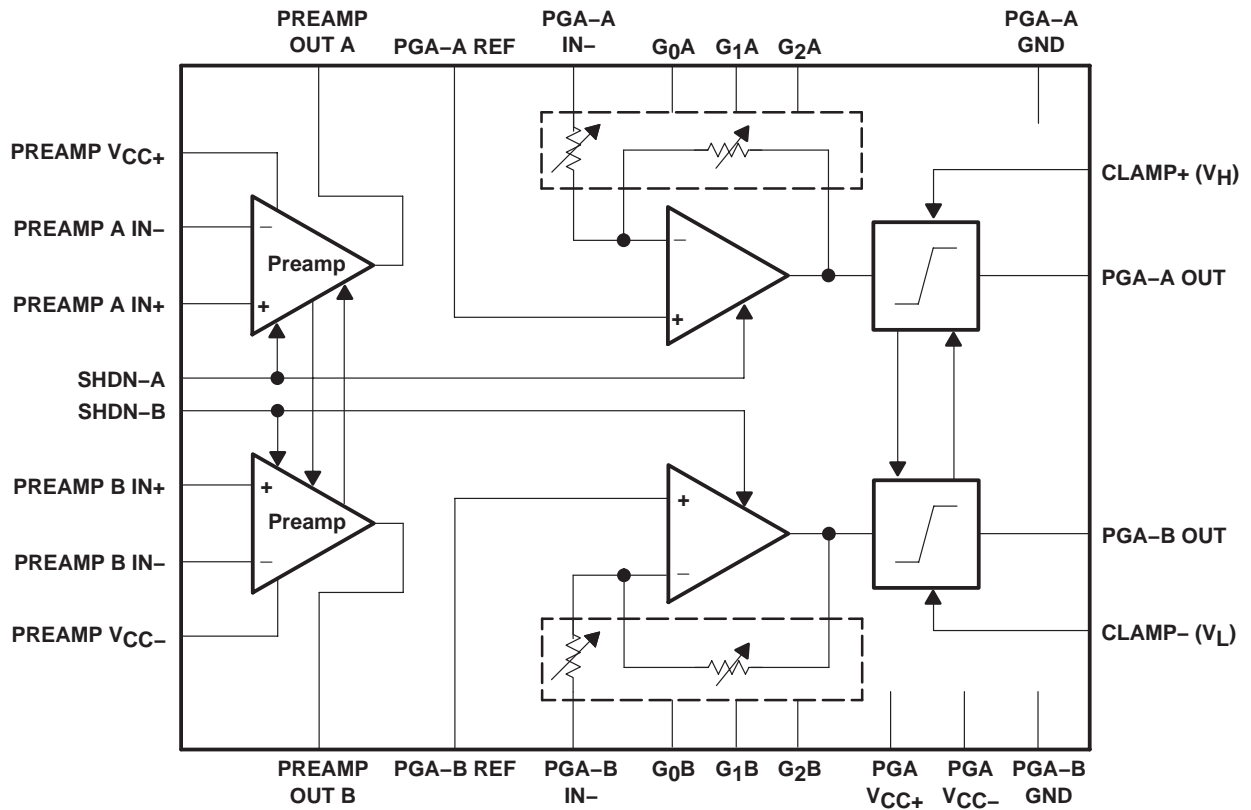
PREAMP OUT A
PGA−A REF
PGA−A IN−
$G_0A$
$G_1A$
$G_2A$
PGA−A GND

PREAMP $V_{CC+}$
PREAMP A IN−
PREAMP A IN+
SHDN−A
SHDN−B
PREAMP B IN+
PREAMP B IN−
PREAMP $V_{CC-}$

−
Preamp
+
−
+
+
Preamp
−
+
−

CLAMP+ ($V_H$)
PGA−A OUT
PGA−B OUT
CLAMP− ($V_L$)

PREAMP OUT B
PGA−B REF
PGA−B IN−
$G_0B$
$G_1B$
$G_2B$
PGA $V_{CC+}$
PGA $V_{CC-}$
PGA−B GND